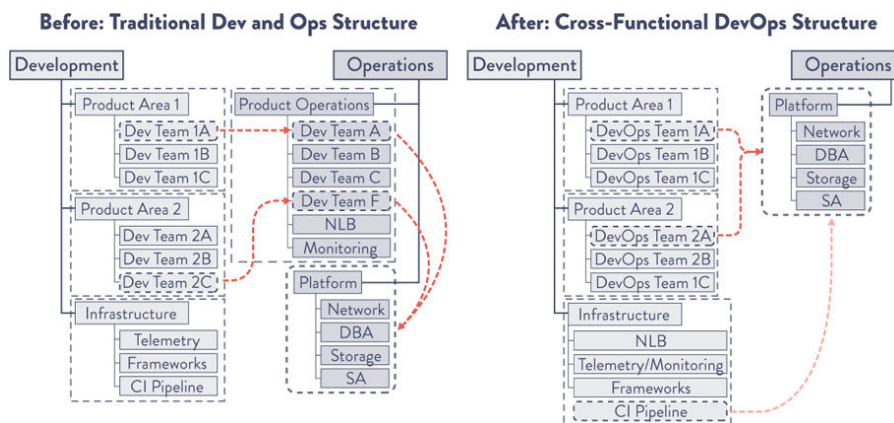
Before: Traditional Dev and Ops Structure

Development

Product Area 1
Dev Team 1A
Dev Team 1B
Dev Team 1C

Product Area 2
Dev Team 2A
Dev Team 2B
Dev Team 2C

Infrastructure
Telemetry
Frameworks
CI Pipeline

Operations

Product Operations
Dev Team A
Dev Team B
Dev Team C
Dev Team F
NLB
Monitoring

Platform
Network
DBA
Storage
SA

After: Cross-Functional DevOps Structure

Development

Product Area 1
DevOps Team 1A
DevOps Team 1B
DevOps Team 1C

Product Area 2
DevOps Team 2A
DevOps Team 2B
DevOps Team 1C

Infrastructure
NLB
Telemetry/Monitoring
Frameworks
CI Pipeline

Operations

Platform
Network
DBA
Storage
SA